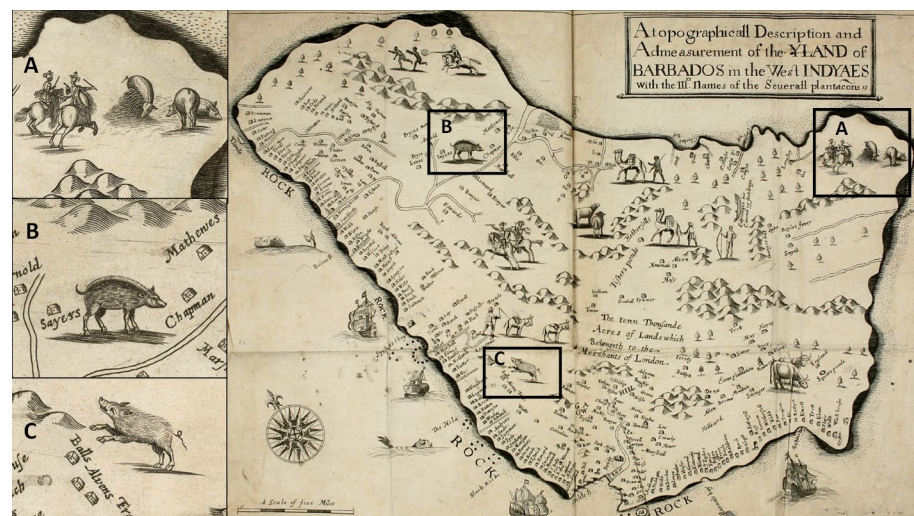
A

B

Mathewes

nold

Sayers

Chapman

C

Bulls

Alsons

A topographicall Description and Admeasurement of the YLAND of BARBADOS in the West INDYAES with the Mrs. Names of the Seuerall plantacons

B

A

ROCK

ROCK

The tenn Thousande Acres of Lands which Belongeth to the Merchants of London.

C

RÖCK

ROCK

A Scale of five Miles